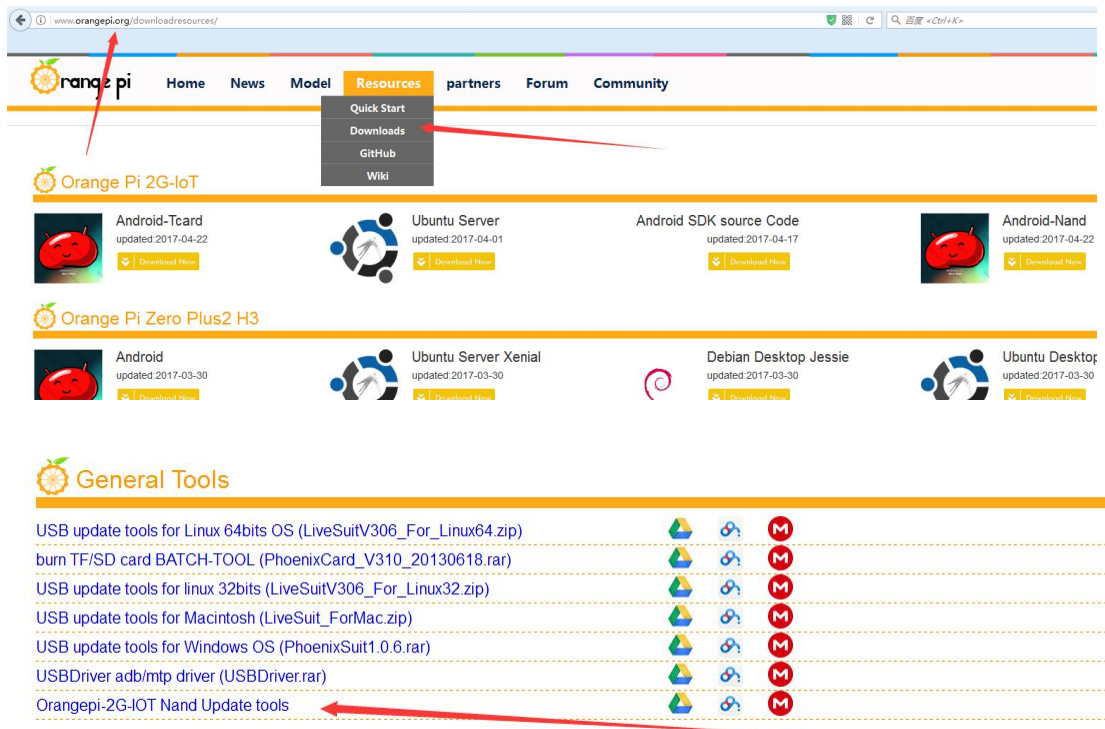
www.orangepi.org/downloadresources/

百度 <Ctrl+K>

Orange pi Home News Model Resources partners Forum Community

Quick Start
Downloads
GitHub
Wiki

Orange Pi 2G-IoT

Android-Tcard
updated:2017-04-22
Download Now

Ubuntu Server
updated:2017-04-01
Download Now

Android SDK source Code
updated:2017-04-17
Download Now

Android-Nand
updated:2017-04-22
Download Now

Orange Pi Zero Plus2 H3

Android
updated:2017-03-30
Download Now

Ubuntu Server Xenial
updated:2017-03-30
Download Now

Debian Desktop Jessie
updated:2017-03-30
Download Now

Ubuntu Desktop
updated:2017-03-30
Download Now

General Tools

USB update tools for Linux 64bits OS (LiveSuitV306_For_Linux64.zip)
burn TF/SD card BATCH-TOOL (PhoenixCard_V310_20130618.rar)
USB update tools for linux 32bits (LiveSuitV306_For_Linux32.zip)
USB update tools for Macintosh (LiveSuit_ForMac.zip)
USB update tools for Windows OS (PhoenixSuit1.0.6.rar)
USBDriver adb/mtp driver (USBDriver.rar)
Orangepi-2G-IOT Nand Update tools